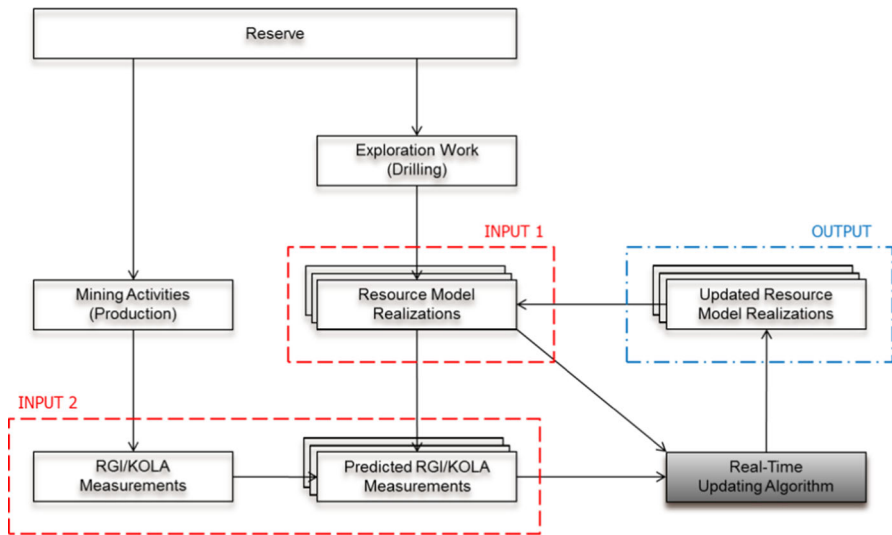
Reserve

Exploration Work (Drilling)

INPUT 1

OUTPUT

Mining Activities (Production)

Resource Model Realizations

Updated Resource Model Realizations

INPUT 2

RGI/KOLA Measurements

Predicted RGI/KOLA Measurements

Real-Time Updating Algorithm